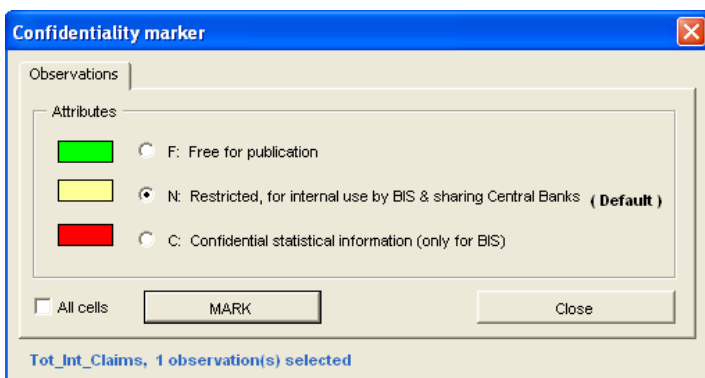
Confidentiality marker

Observations

Attributes

F: Free for publication

N: Restricted, for internal use by BIS & sharing Central Banks ( Default )

C: Confidential statistical information (only for BIS)

All cells

MARK

Close

Tot_Int_Claims, 1 observation(s) selected